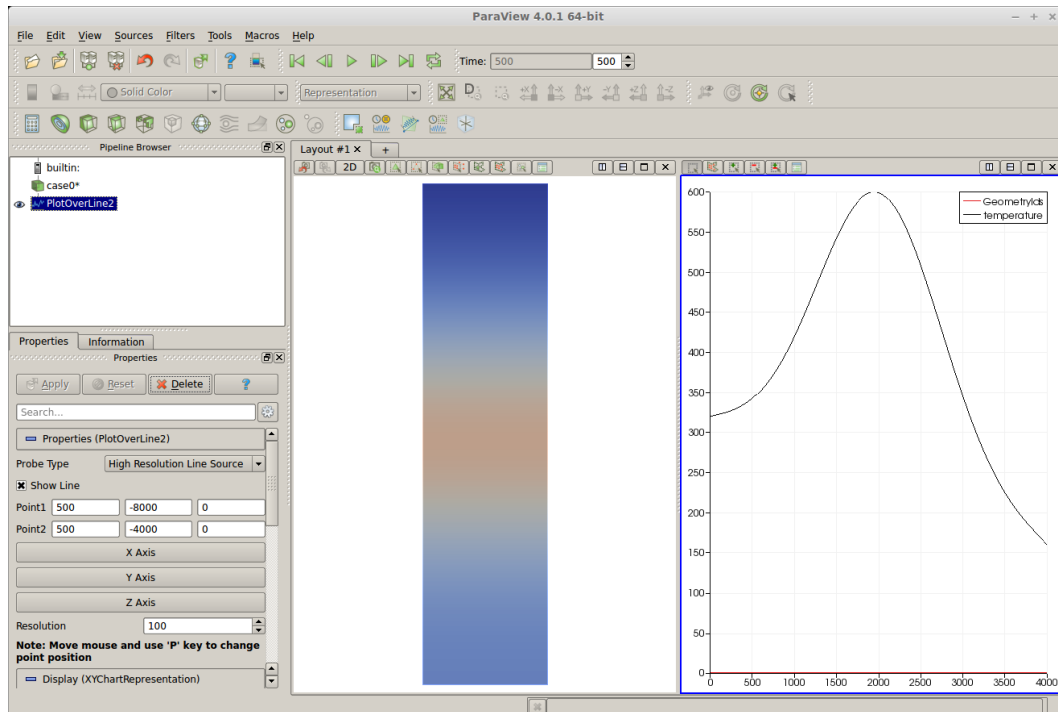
ParaView 4.0.1 64-bit

File Edit View Sources Filters Tools Macros Help

Time: 500 500

Solid Color Representation

Pipeline Browser

builtin:
case0*
PlotOverLine2

Layout #1 × +

2D

Properties Information

Properties

Apply Reset Delete ?

Search...

Properties (PlotOverLine2)

Probe Type High Resolution Line Source

Show Line

Point1 500 -8000 0

Point2 500 -4000 0

X Axis

Y Axis

Z Axis

Resolution 100

Note: Move mouse and use 'P' key to change point position

Display (XYChartRepresentation)

Geometrylds
temperature

600
550
500
450
400
350
300
250
200
150
100
50
0

0 500 1000 1500 2000 2500 3000 3500 4000